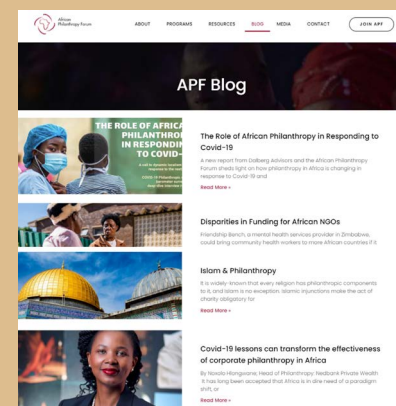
African Philanthropy Forum

ABOUT PROGRAMS RESOURCES BLOG MEDIA CONTACT JOIN APF

APF Blog

THE ROLE OF AFRICAN PHILANTHROPY IN RESPONDING TO COVID-

The Role of African Philanthropy in Responding to Covid-19

A new report from Dalberg Advisors and the African Philanthropy Forum sheds light on how philanthropy in Africa is changing in response to Covid-19 and

Read More »

Disparities in Funding for African NGOs

Friendship Bench, a mental health services provider in Zimbabwe, could bring community health workers to more African countries if it

Islam & Philanthropy

It is widely-known that every religion has philanthropic components to it, and Islam is no exception. Islamic injunctions make the act of charity obligatory for

Read More »

Covid-19 lessons can transform the effectiveness of corporate philanthropy in Africa

By Nosolo Hlongwane, Head of Philanthropy: Nedbank Private Wealth. It has long been accepted that Africa is in dire need of a paradigm shift, or

Read More »